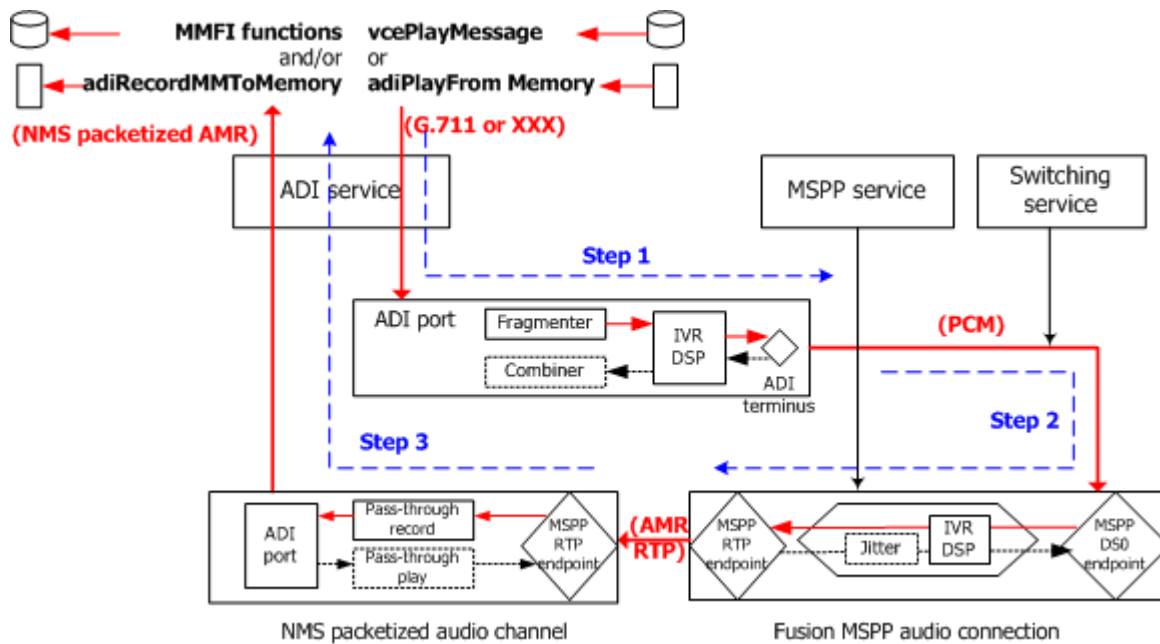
MMFI functions
and/or
adiRecordMMToMemory

vcePlayMessage
or
adiPlayFrom Memory

(NMS packetized AMR)

(G.711 or XXX)

ADI service

MSPP service

Switching service

Step 1

ADI port

Fragmenter

IVR DSP

Combiner

ADI terminus

(PCM)

Step 2

Step 3

ADI port

Pass-through record

Pass-through play

MSPP RTP endpoint

(AMR RTP)

MSPP RTP endpoint

Jitter

IVR DSP

MSPP DS0 endpoint

NMS packetized audio channel

Fusion MSPP audio connection